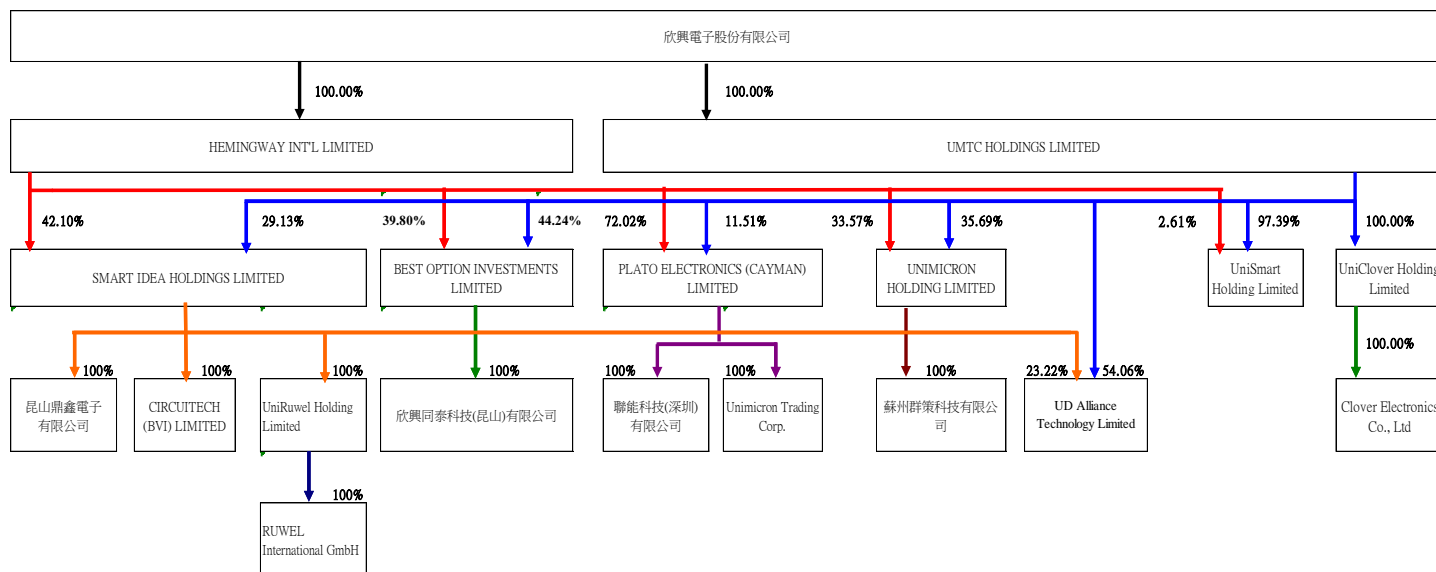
欣興電子股份有限公司

100.00%

100.00%

HEMINGWAY INT'L LIMITED

UMTC HOLDINGS LIMITED

42.10%

29.13%

39.80%

44.24%

72.02%

11.51%

33.57%

35.69%

2.61%

97.39%

100.00%

SMART IDEA HOLDINGS LIMITED

BEST OPTION INVESTMENTS LIMITED

PLATO ELECTRONICS (CAYMAN) LIMITED

UNIMICRON HOLDING LIMITED

UniSmart Holding Limited

UniClover Holding Limited

100%

100%

100%

100%

100%

100%

100%

23.22%

54.06%

100.00%

昆山鼎鑫電子有限公司

CIRCUITECH (BVI) LIMITED

UniRuwel Holding Limited

欣興同泰科技(昆山)有限公司

聯能科技(深圳)有限公司

Unimicron Trading Corp.

蘇州群策科技有限公司

UD Alliance Technology Limited

Clover Electronics Co., Ltd

100%

RUWEL International GmbH